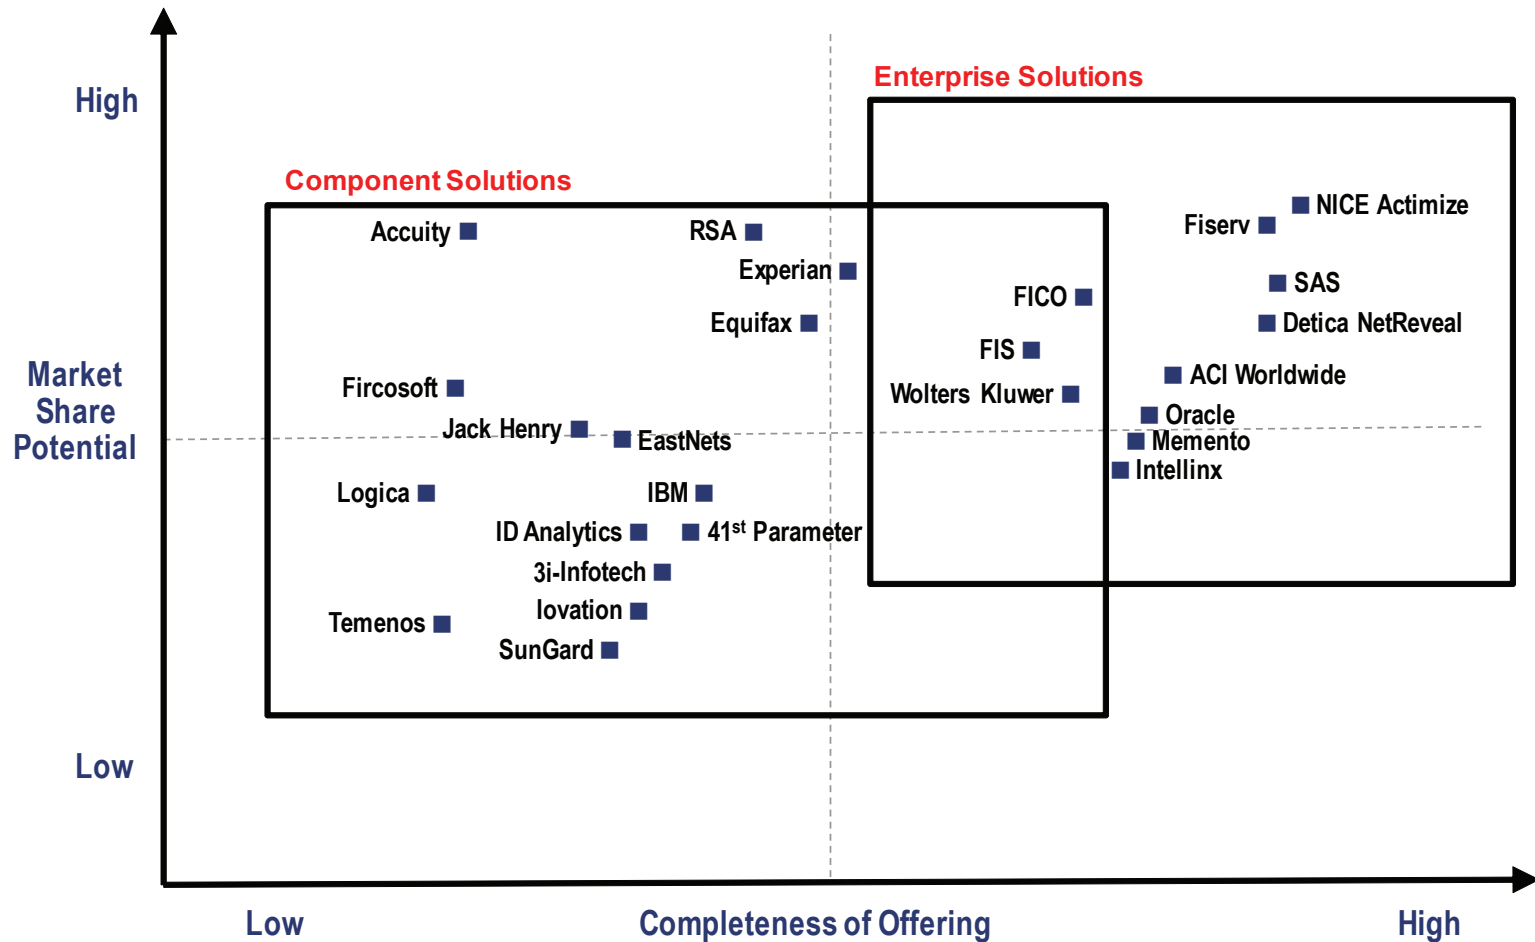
High

Market Share Potential

Low

Enterprise Solutions

Component Solutions

Accuity

RSA

Experian

Equifax

Fircosoft

Jack Henry

EastNets

Logica

IBM

ID Analytics

41$^{st}$ Parameter

3i-Infotech

Iovation

Temenos

SunGard

FICO

FIS

Wolters Kluwer

Fiserv

NICE Actimize

SAS

Detica NetReveal

ACI Worldwide

Oracle

Memento

Intellinx

Low

Completeness of Offering

High